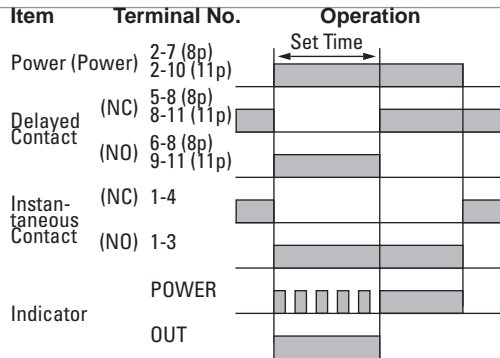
| Item | Terminal No. | Operation |
|---|---|---|
| Power (Power) | 2-7 (8p) 2-10 (11p) | Set Time |
| Delayed Contact (NC) | 5-8 (8p) 8-11 (11p) | |
| (NO) | 6-8 (8p) 9-11 (11p) | |
| Instantaneous Contact (NC) | 1-4 | |
| (NO) | 1-3 | |
| Indicator | POWER | |
| | OUT | |